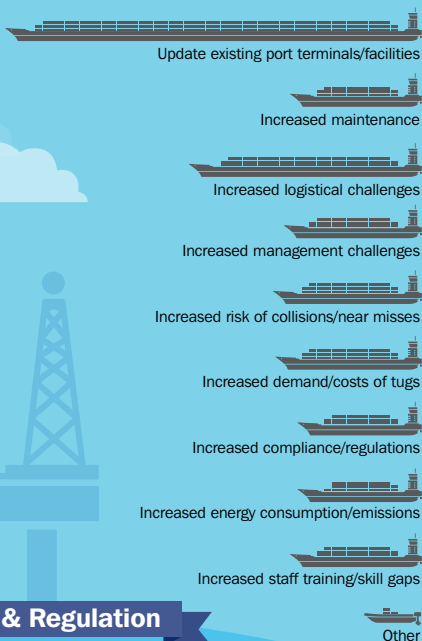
Update existing port terminals/facilities

Increased maintenance

Increased logistical challenges

Increased management challenges

Increased risk of collisions/near misses

Increased demand/costs of tugs

Increased compliance/regulations

Increased energy consumption/emissions

Increased staff training/skill gaps

& Regulation

Other